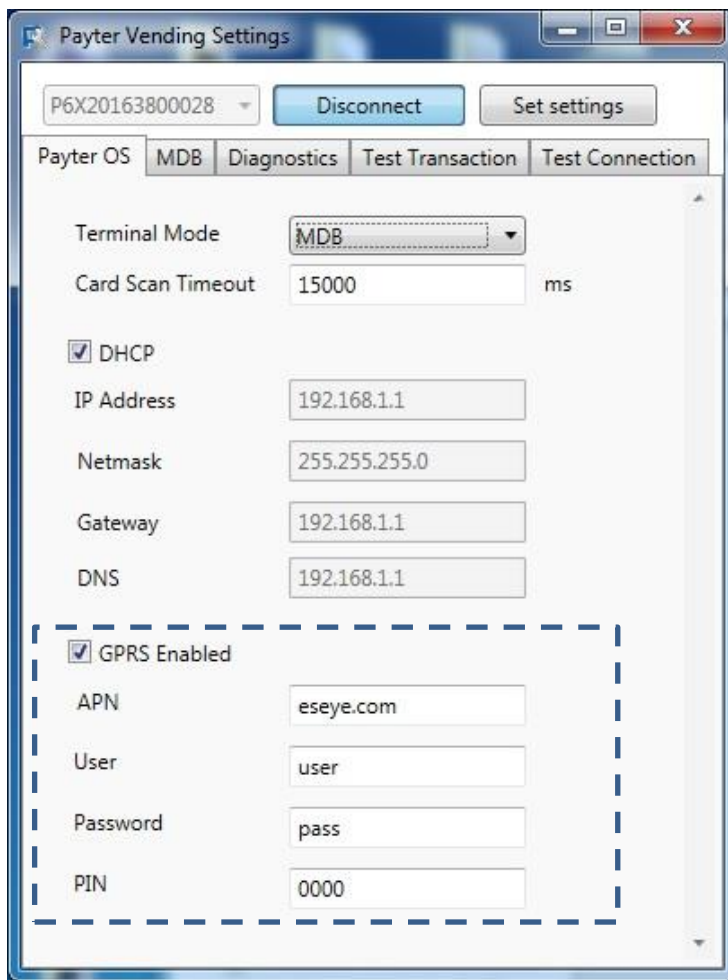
Payter Vending Settings

P6X20163800028

Disconnect

Set settings

Payter OS | MDB | Diagnostics | Test Transaction | Test Connection

Terminal Mode MDB

Card Scan Timeout 15000 ms

DHCP

IP Address 192.168.1.1

Netmask 255.255.255.0

Gateway 192.168.1.1

DNS 192.168.1.1

GPRS Enabled

APN eseye.com

User user

Password pass

PIN 0000